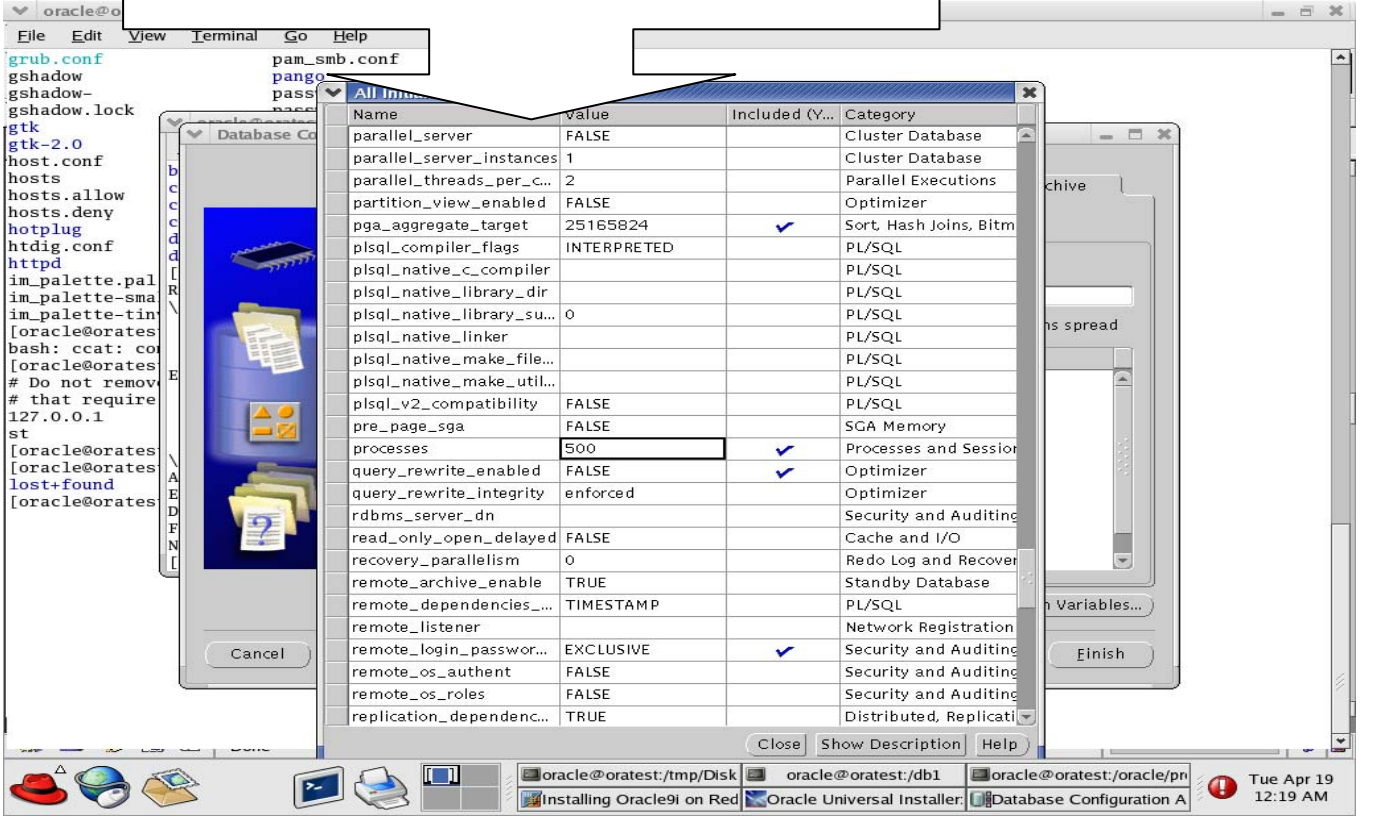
oracle@o

File Edit View Terminal Go Help

grub.conf
gshadow
gshadow-
gshadow.lock
gtk
gtk-2.0
host.conf
hosts
hosts.allow
hosts.deny
hotplug
htdig.conf
httpd
im_palette.pal
im_palette-sma
im_palette-tin
[oracle@oratest
bash: ccat: co
[oracle@oratest
# Do not remov
# that require
127.0.0.1
st
[oracle@oratest
[oracle@oratest
lost+found
[oracle@oratest

pam_smb.conf
pango
pass

Database Co

All Ini

| Name | Value | Included (Y... | Category |
|---|---|---|---|
| parallel_server | FALSE | | Cluster Database |
| parallel_server_instances | 1 | | Cluster Database |
| parallel_threads_per_c... | 2 | | Parallel Executions |
| partition_view_enabled | FALSE | | Optimizer |
| pga_aggregate_target | 25165824 | ✔ | Sort, Hash Joins, Bitm |
| plsql_compiler_flags | INTERPRETED | | PL/SQL |
| plsql_native_c_compiler | | | PL/SQL |
| plsql_native_library_dir | | | PL/SQL |
| plsql_native_library_su... | 0 | | PL/SQL |
| plsql_native_linker | | | PL/SQL |
| plsql_native_make_file... | | | PL/SQL |
| plsql_native_make_util... | | | PL/SQL |
| plsql_v2_compatibility | FALSE | | PL/SQL |
| pre_page_sga | FALSE | | SGA Memory |
| processes | 500 | ✔ | Processes and Sessior |
| query_rewrite_enabled | FALSE | ✔ | Optimizer |
| query_rewrite_integrity | enforced | | Optimizer |
| rdbms_server_dn | | | Security and Auditing |
| read_only_open_delayed | FALSE | | Cache and I/O |
| recovery_parallelism | 0 | | Redo Log and Recover |
| remote_archive_enable | TRUE | | Standby Database |
| remote_dependencies_... | TIMESTAMP | | PL/SQL |
| remote_listener | | | Network Registration |
| remote_login_passwor... | EXCLUSIVE | ✔ | Security and Auditing |
| remote_os_authent | FALSE | | Security and Auditing |
| remote_os_roles | FALSE | | Security and Auditing |
| replication_dependenc... | TRUE | | Distributed, Replicati |

Close Show Description Help

chive
ns spread
n Variables...
Cancel
Finish

oracle@oratest:/tmp/Disk
oracle@oratest:/db1
oracle@oratest:/oracle/pr
Installing Oracle9i on Red
Oracle Universal Installer
Database Configuration A
Tue Apr 19
12:19 AM